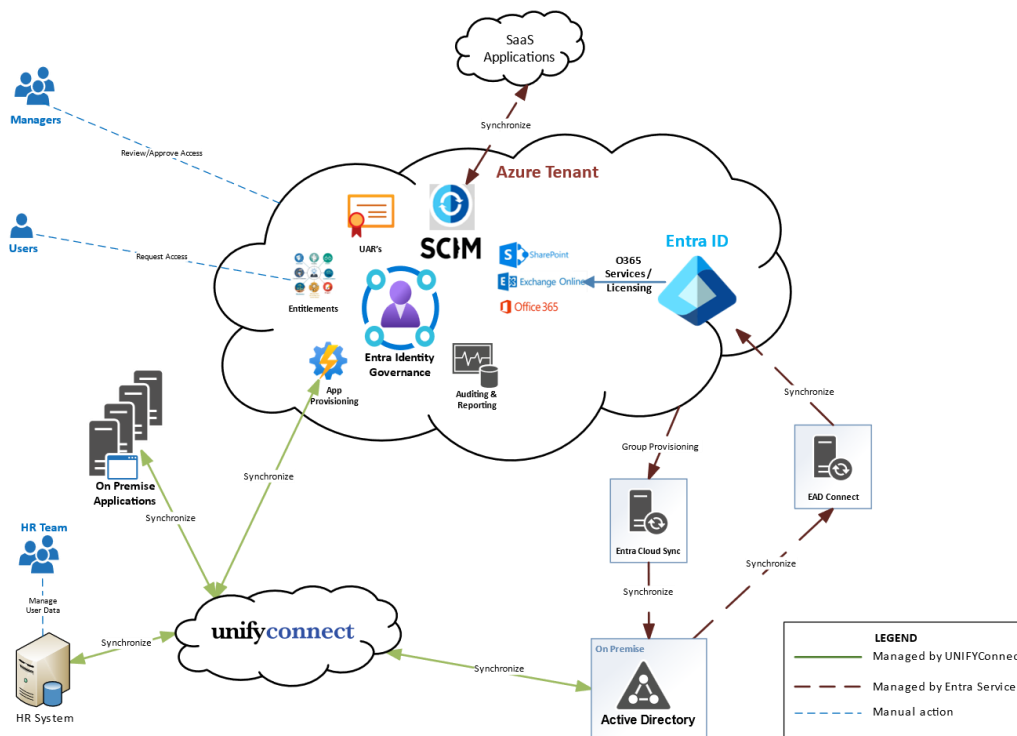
SaaS Applications

Synchronize

Managers

Review/Approve Access

Azure Tenant

UAR's

SCIM

Users

Request Access

SharePoint

Exchange Online

Office 365

O365 Services / Licensing

Entra ID

Entitlements

Entra Identity Governance

App Provisioning

Auditing & Reporting

Synchronize

Group Provisioning

On Premise Applications

Synchronize

EAD Connect

Synchronize

HR Team

Manage User Data

Entra Cloud Sync

Synchronize

Synchronize

unifyconnect

Synchronize

On Premise

Active Directory

HR System

LEGEND

Managed by UNIFYConnec

Managed by Entra Service

Manual action